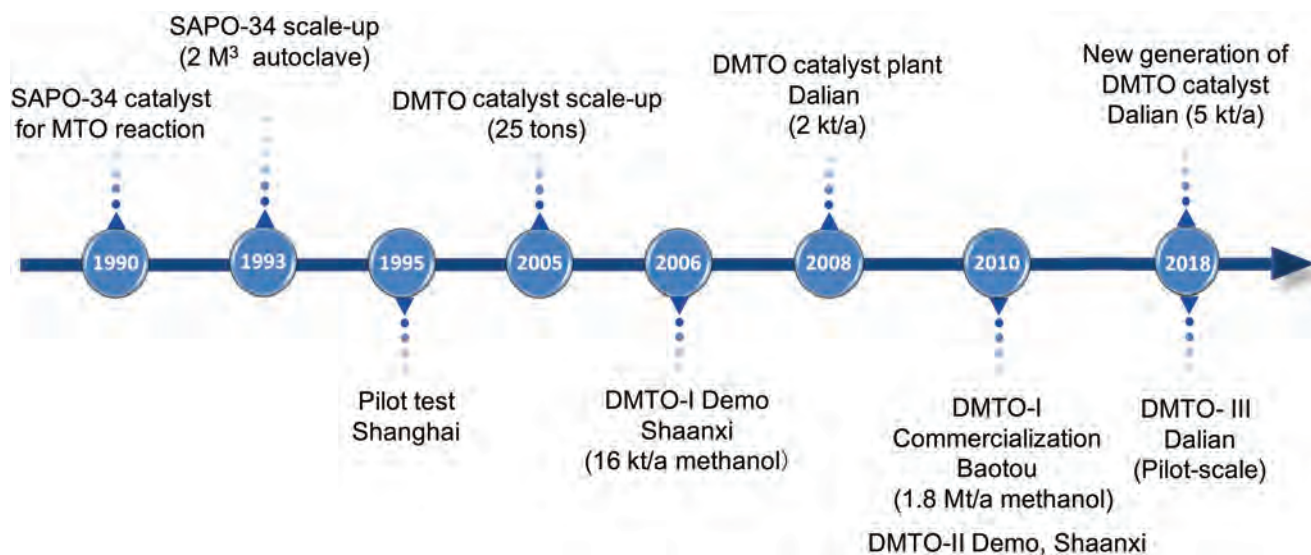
SAPO-34 catalyst for MTO reaction

1990

SAPO-34 scale-up ($2 M^3$ autoclave)

1993

1995

Pilot test Shanghai

DMTO catalyst scale-up (25 tons)

2005

2006

DMTO-I Demo Shaanxi (16 kt/a methanol)

DMTO catalyst plant Dalian (2 kt/a)

2008

2010

DMTO-I Commercialization Baotou (1.8 Mt/a methanol)

DMTO-II Demo, Shaanxi

New generation of DMTO catalyst Dalian (5 kt/a)

2018

DMTO- III Dalian (Pilot-scale)